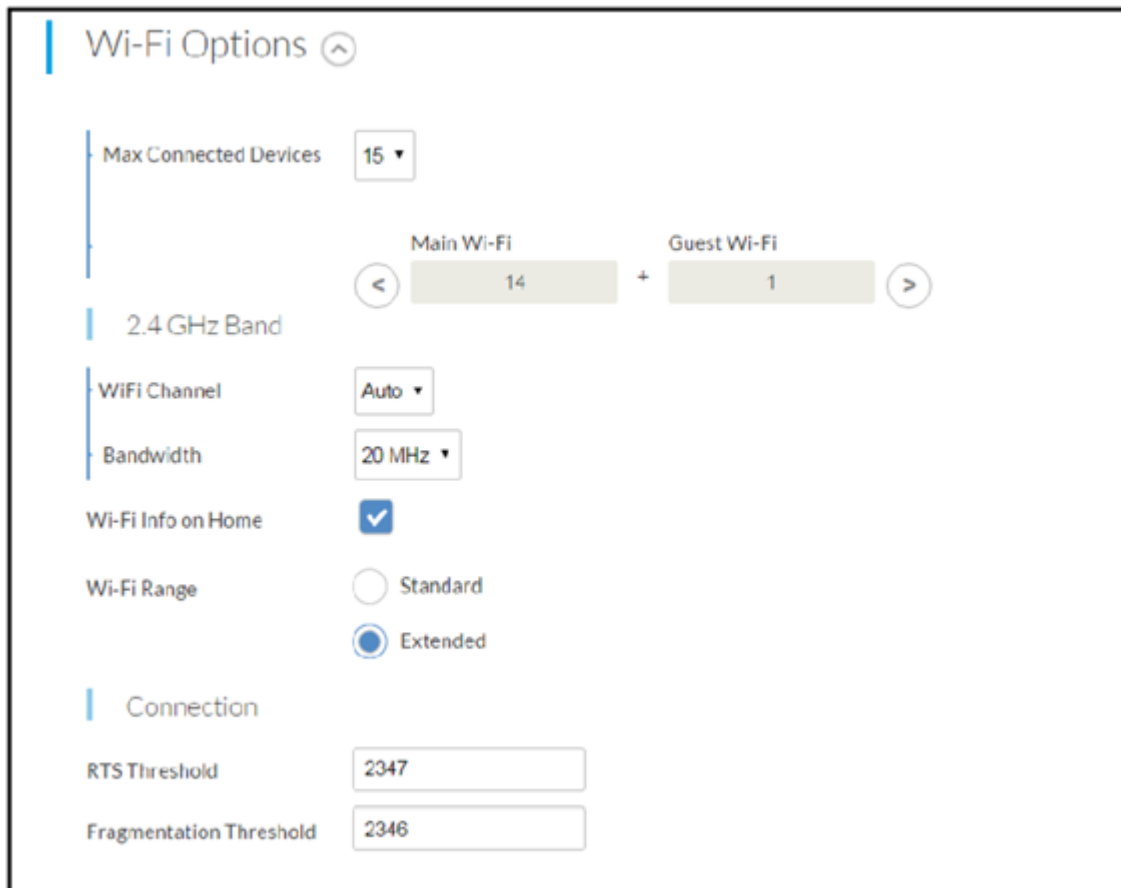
Wi-Fi Options

Max Connected Devices 15

Main Wi-Fi
14
+
Guest Wi-Fi
1

<
>

2.4 GHz Band

WiFi Channel Auto

Bandwidth 20 MHz

Wi-Fi Info on Home

Wi-Fi Range
Standard
Extended

Connection

RTS Threshold 2347

Fragmentation Threshold 2346